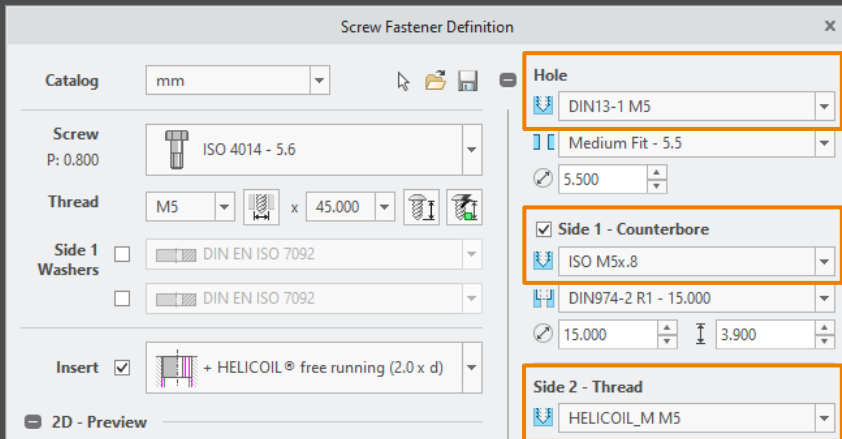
Screw Fastener Definition

×

Catalog | mm

Screw
P: 0.800 | ISO 4014 - 5.6

Thread | M5 | x | 45.000

Side 1 Washers | DIN EN ISO 7092
DIN EN ISO 7092

Insert | + HELICOIL® free running (2.0 x d)

2D - Preview

Hole
DIN13-1 M5
Medium Fit - 5.5
5.500

Side 1 - Counterbore
ISO M5x.8
DIN974-2 R1 - 15.000
15.000 | 3.900

Side 2 - Thread
HELICOIL_M M5